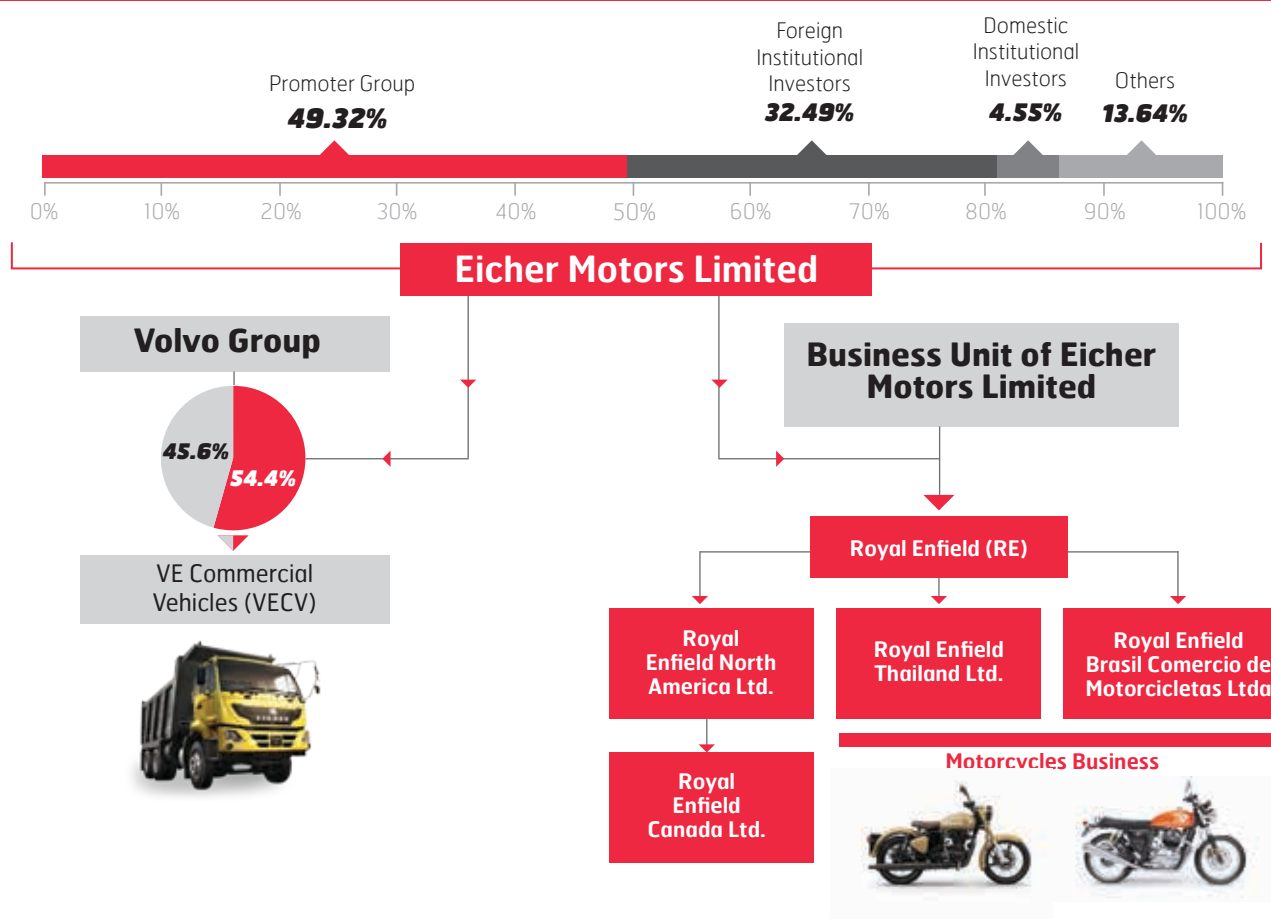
Promoter Group
49.32%

Foreign Institutional Investors
32.49%

Domestic Institutional Investors
4.55%

Others
13.64%

0% 10% 20% 30% 40% 50% 60% 70% 80% 90% 100%

Eicher Motors Limited

Volvo Group

45.6%
54.4%

VE Commercial Vehicles (VECV)

Business Unit of Eicher Motors Limited

Royal Enfield (RE)

Royal Enfield North America Ltd.

Royal Enfield Thailand Ltd.

Royal Enfield Brasil Comercio de Motorcicletas Ltda

Royal Enfield Canada Ltd.

Motorcycles Business